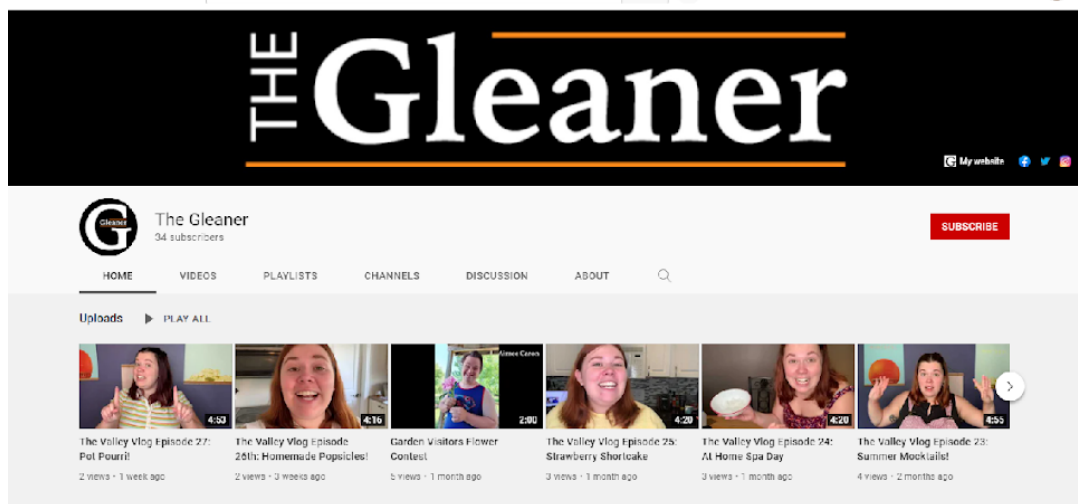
THE Gleaner

My website

Gleaner

The Gleaner
34 subscribers

SUBSCRIBE

HOME VIDEOS PLAYLISTS CHANNELS DISCUSSION ABOUT

Uploads PLAY ALL

4:53
The Valley Vlog Episode 27: Pot Pourri!
2 views • 1 week ago

4:16
The Valley Vlog Episode 26th: Homemade Popsicles!
2 views • 3 weeks ago

Aimee Caron
2:00
Garden Visitors Flower Contest
5 views • 1 month ago

4:20
The Valley Vlog Episode 25: Strawberry Shortcake
3 views • 1 month ago

4:20
The Valley Vlog Episode 24: At Home Spa Day
3 views • 1 month ago

4:55
The Valley Vlog Episode 23: Summer Mocktails!
4 views • 2 months ago